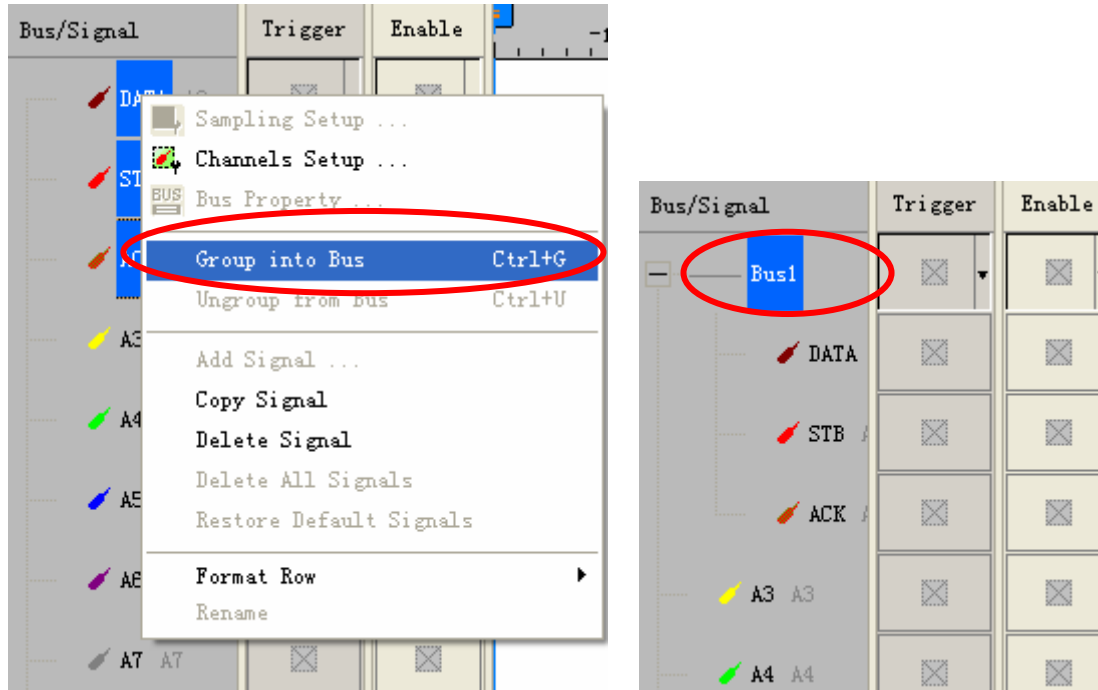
Bus/Signal Trigger Enable

DATA
STB
A
A3
A4
A5
A6
A7 A7

Sampling Setup ...
Channels Setup ...
Bus Property ...
Group into Bus Ctrl+G
Ungroup from bus Ctrl+U
Add Signal ...
Copy Signal
Delete Signal
Delete All Signals
Restore Default Signals
Format Row
Rename

Bus/Signal Trigger Enable
Bus1
DATA
STB
ACK
A3 A3
A4 A4